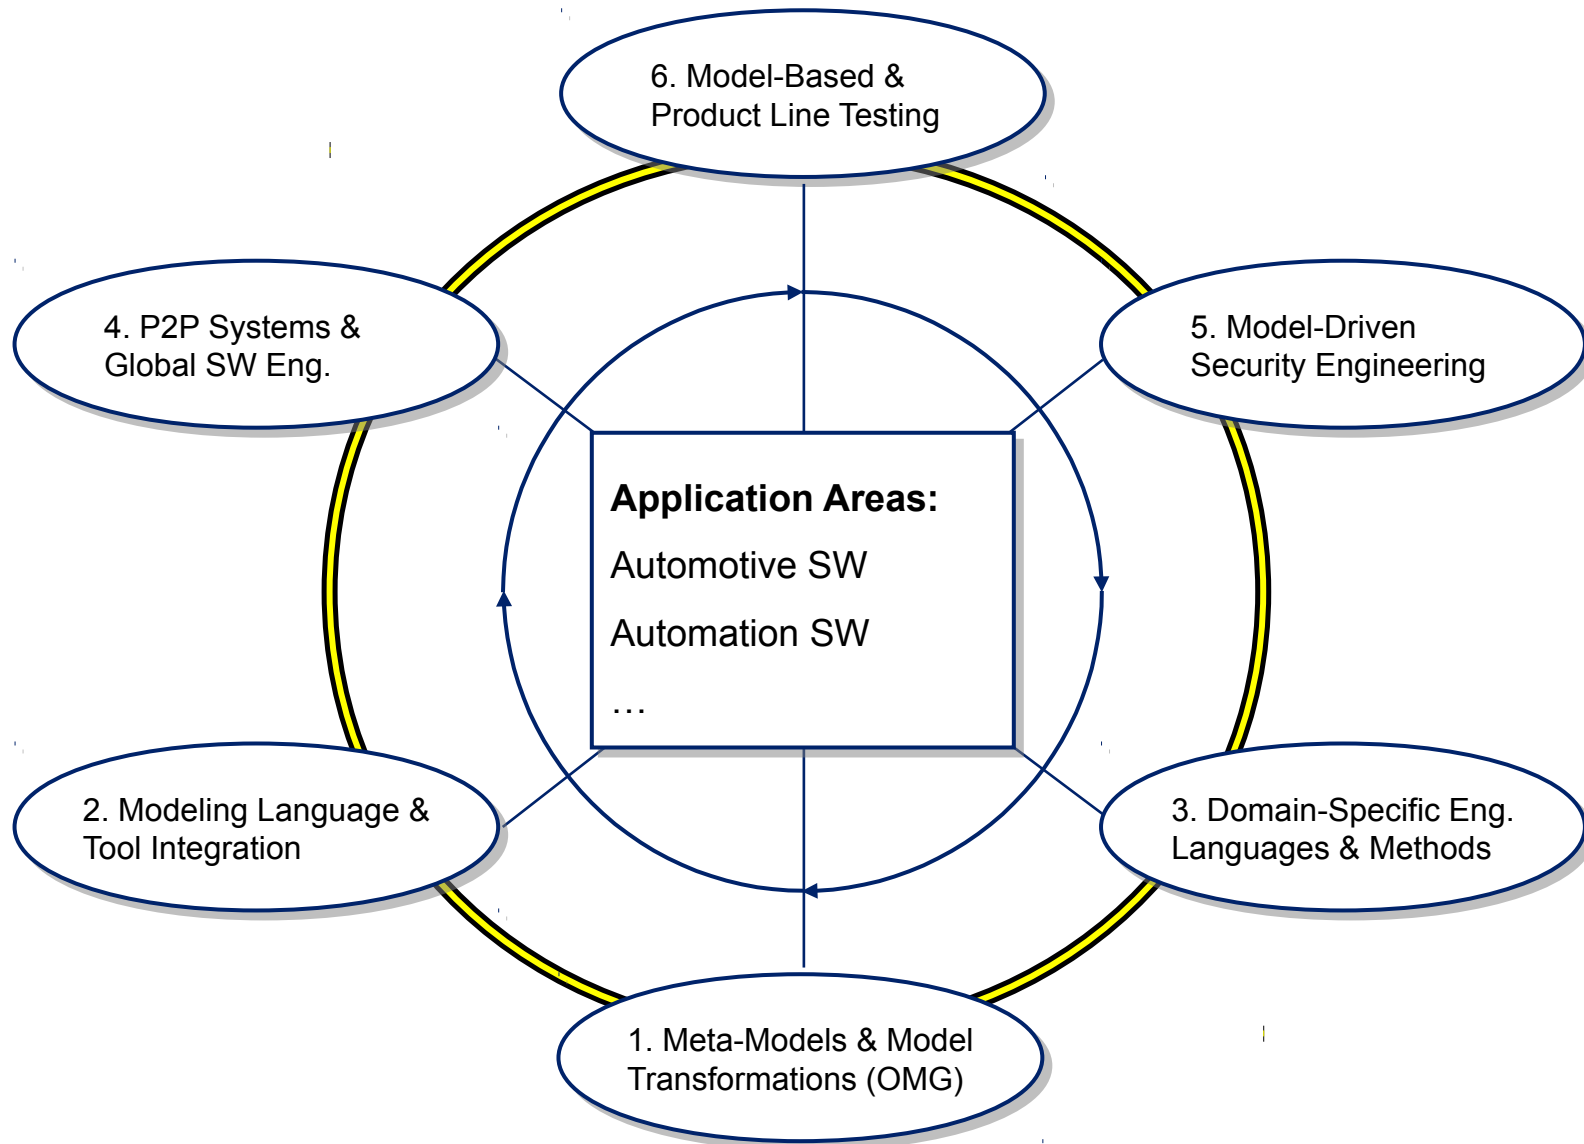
6. Model-Based & Product Line Testing

4. P2P Systems & Global SW Eng.

5. Model-Driven Security Engineering

Application Areas:

Automotive SW

Automation SW

…

2. Modeling Language & Tool Integration

3. Domain-Specific Eng. Languages & Methods

1. Meta-Models & Model Transformations (OMG)